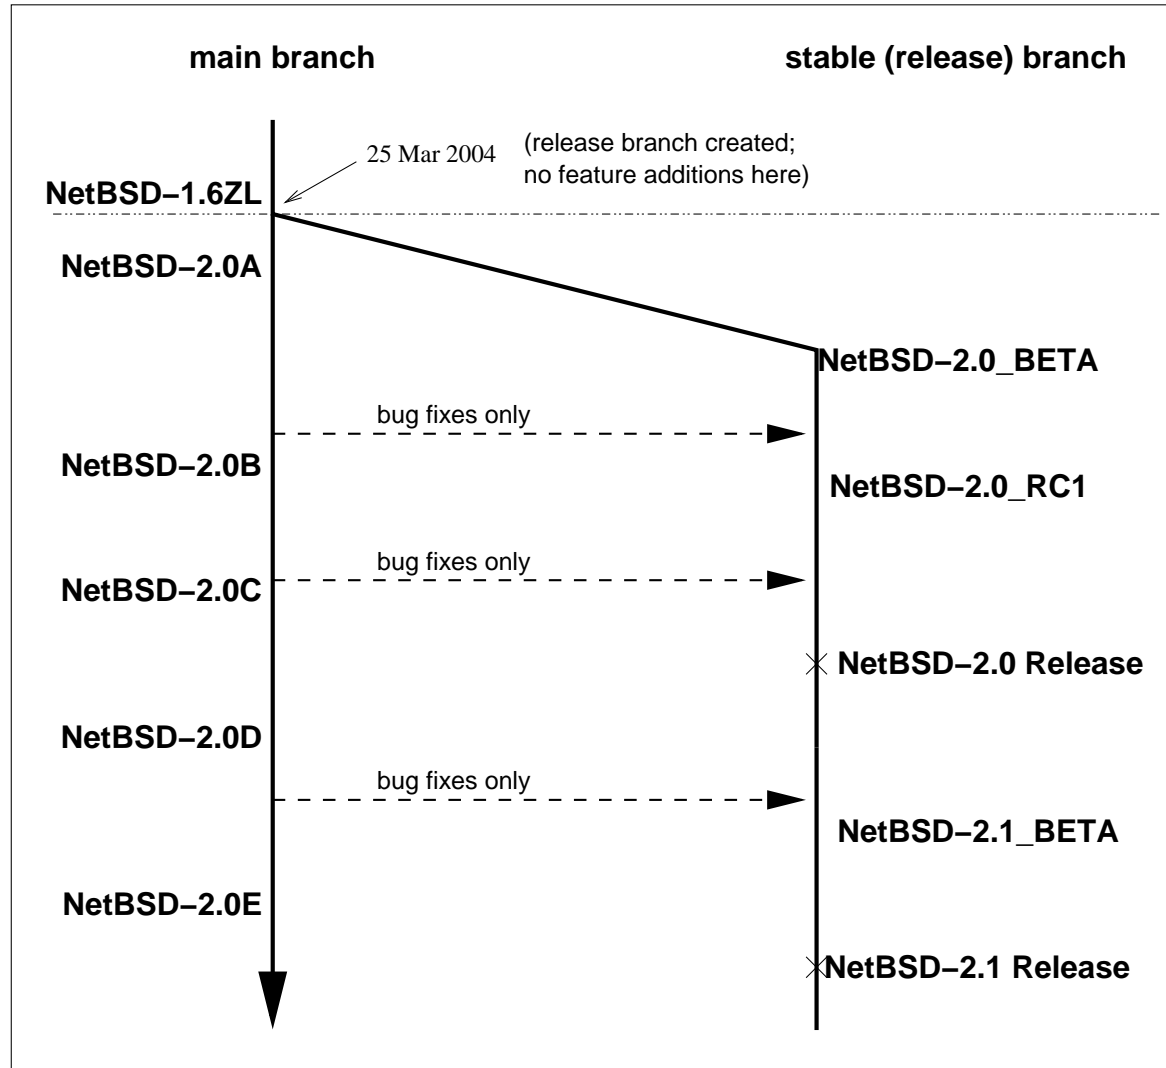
main branch

stable (release) branch

25 Mar 2004

(release branch created; no feature additions here)

NetBSD−1.6ZL

NetBSD−2.0A

NetBSD−2.0_BETA

bug fixes only

NetBSD−2.0B

NetBSD−2.0_RC1

bug fixes only

NetBSD−2.0C

NetBSD−2.0 Release

NetBSD−2.0D

bug fixes only

NetBSD−2.1_BETA

NetBSD−2.0E

NetBSD−2.1 Release